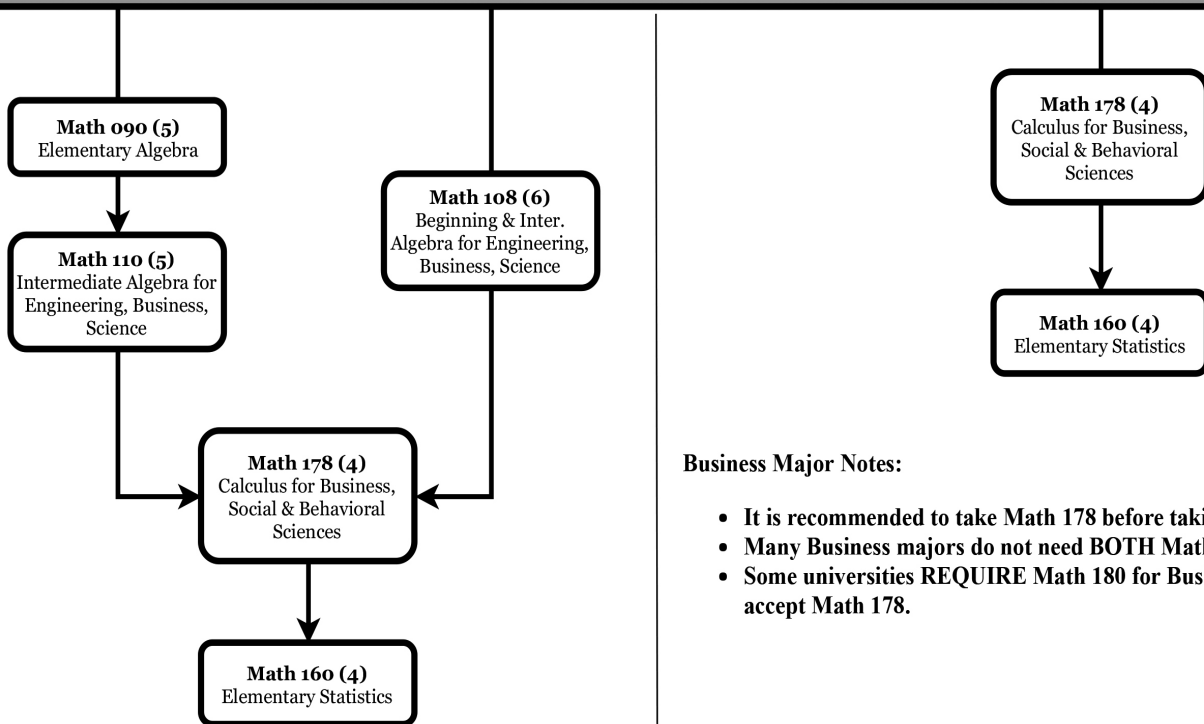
Math 090 (5)
Elementary Algebra

Math 110 (5)
Intermediate Algebra for Engineering, Business, Science

Math 108 (6)
Beginning & Inter. Algebra for Engineering, Business, Science

Math 178 (4)
Calculus for Business, Social & Behavioral Sciences

Math 160 (4)
Elementary Statistics

Math 178 (4)
Calculus for Business, Social & Behavioral Sciences

Math 160 (4)
Elementary Statistics

Business Major Notes:

- It is recommended to take Math 178 before taki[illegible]
- Many Business majors do not need BOTH Math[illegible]
- Some universities REQUIRE Math 180 for Bus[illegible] accept Math 178.